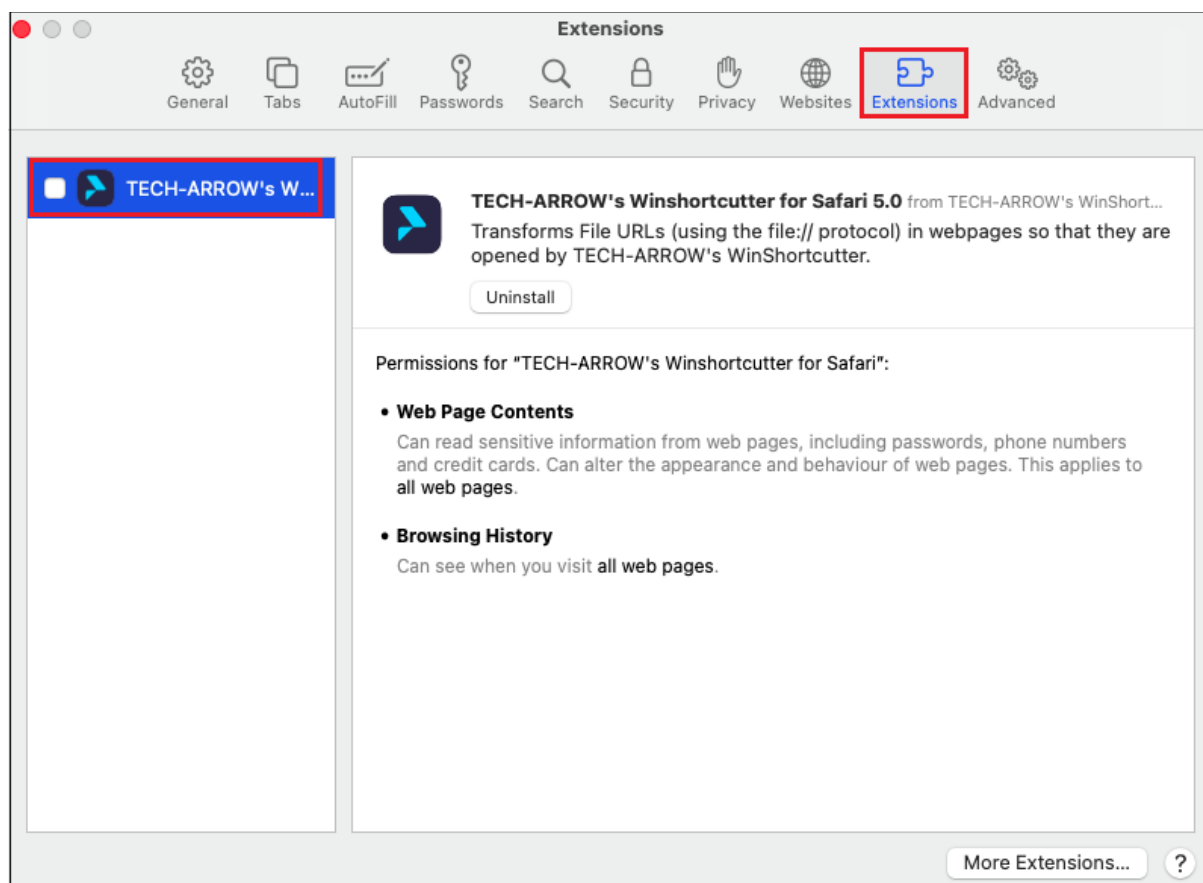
Extensions

General Tabs AutoFill Passwords Search Security Privacy Websites Extensions Advanced

TECH-ARROW's W...

TECH-ARROW's Winshortcutter for Safari 5.0 from TECH-ARROW's WinShort...
Transforms File URLs (using the file:// protocol) in webpages so that they are opened by TECH-ARROW's WinShortcutter.

Uninstall

Permissions for "TECH-ARROW's Winshortcutter for Safari":

• Web Page Contents
Can read sensitive information from web pages, including passwords, phone numbers and credit cards. Can alter the appearance and behaviour of web pages. This applies to all web pages.

• Browsing History
Can see when you visit all web pages.

More Extensions...

?